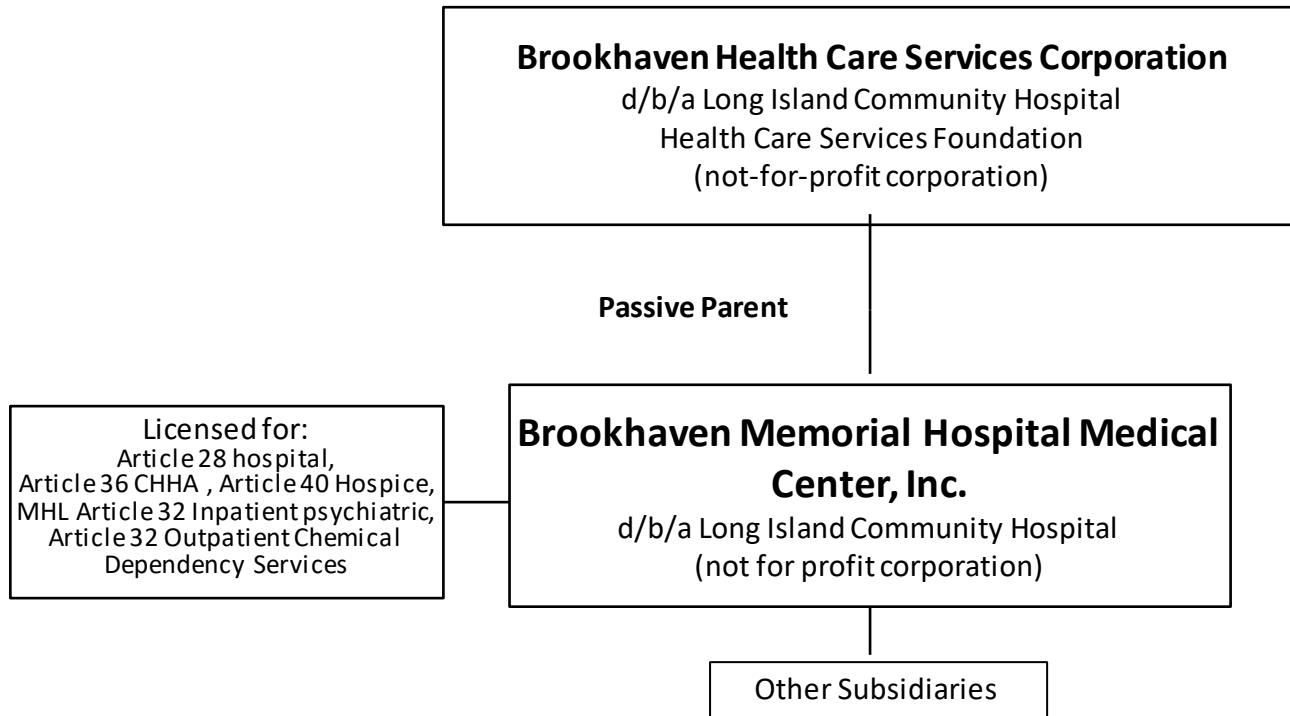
Brookhaven Health Care Services Corporation
d/b/a Long Island Community Hospital
Health Care Services Foundation
(not-for-profit corporation)

Passive Parent

Licensed for:
Article 28 hospital,
Article 36 CHHA , Article 40 Hospice,
MHL Article 32 Inpatient psychiatric,
Article 32 Outpatient Chemical
Dependency Services

Brookhaven Memorial Hospital Medical Center, Inc.
d/b/a Long Island Community Hospital
(not for profit corporation)

Other Subsidiaries